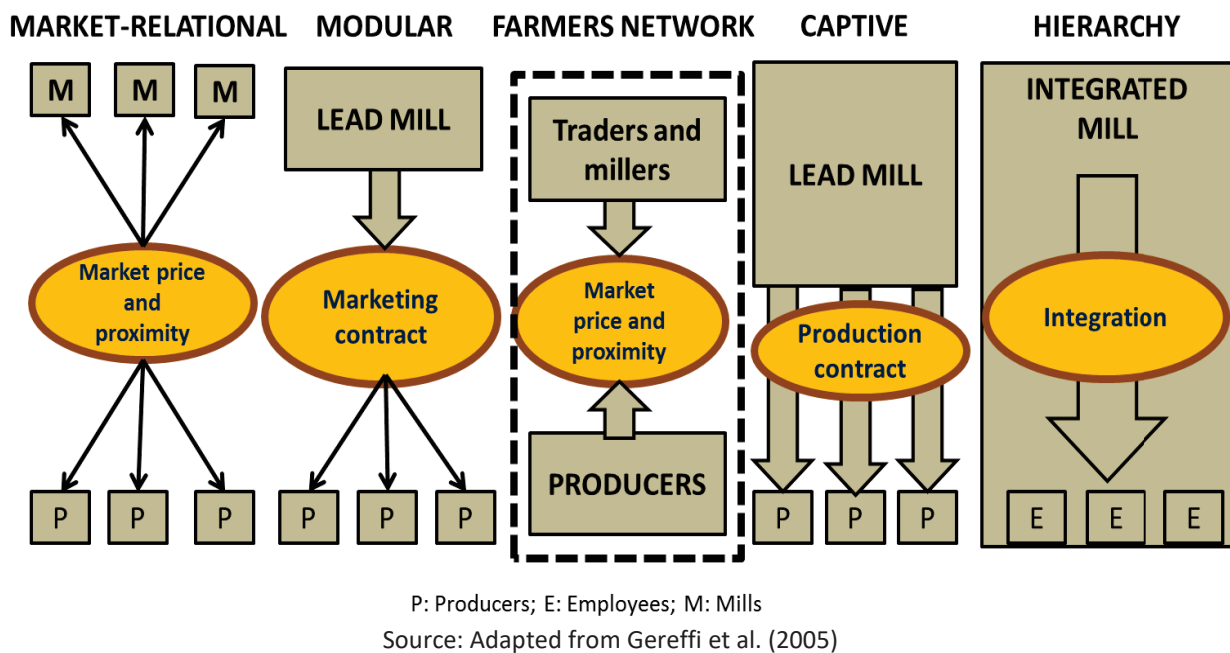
MARKET-RELATIONAL

M M M

Market price and proximity

P P P

MODULAR

LEAD MILL

Marketing contract

P P P

FARMERS NETWORK

Traders and millers

Market price and proximity

PRODUCERS

CAPTIVE

LEAD MILL

Production contract

P P P

HIERARCHY

INTEGRATED MILL

Integration

E E E

P: Producers; E: Employees; M: Mills
Source: Adapted from Gereffi et al. (2005)